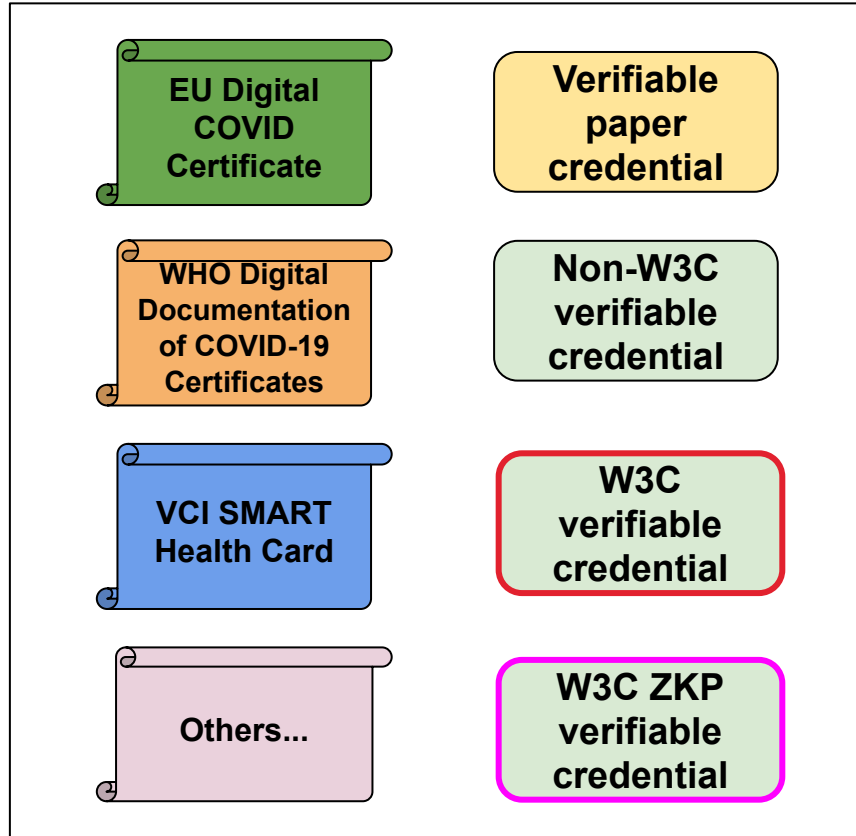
EU Digital COVID Certificate

Verifiable paper credential

WHO Digital Documentation of COVID-19 Certificates

Non-W3C verifiable credential

VCI SMART Health Card

W3C verifiable credential

Others...

W3C ZKP verifiable credential